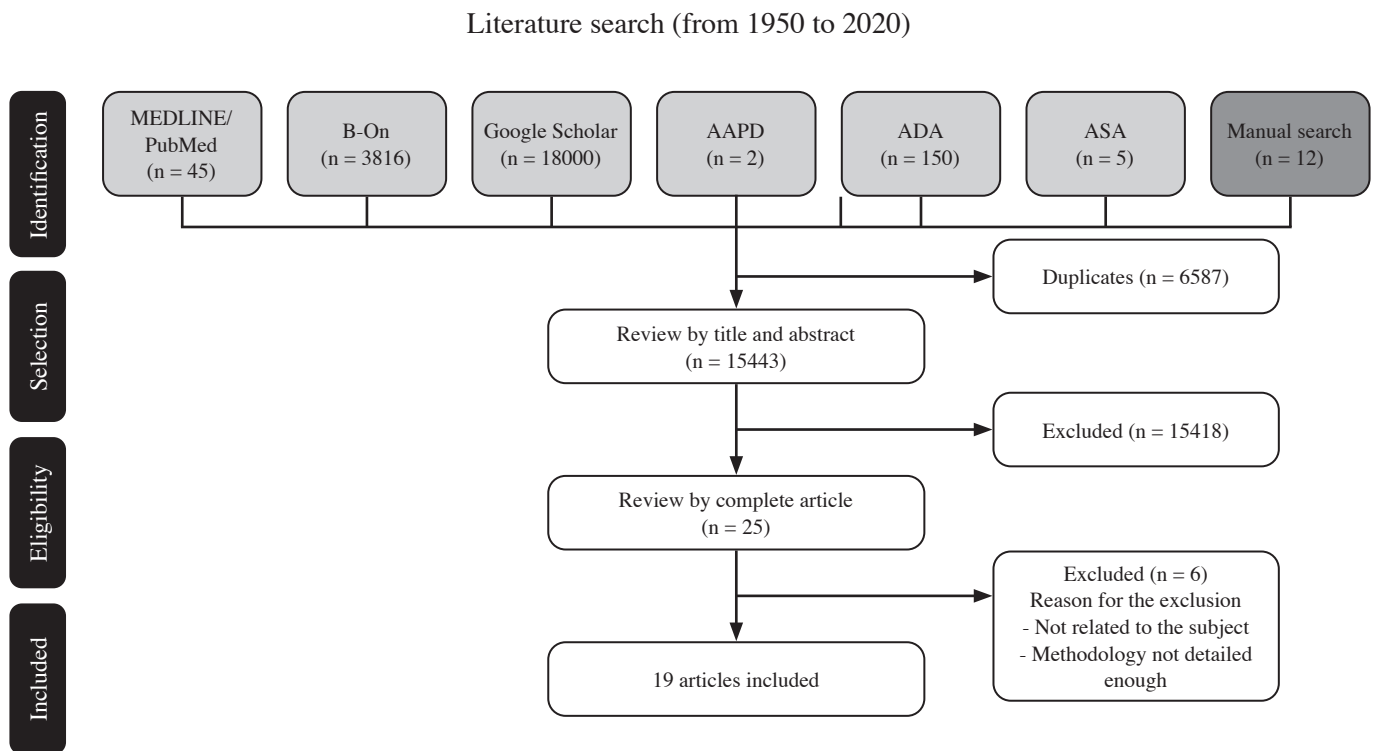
Literature search (from 1950 to 2020)

Identification

MEDLINE/ PubMed (n = 45)

B-On (n = 3816)

Google Scholar (n = 18000)

AAPD (n = 2)

ADA (n = 150)

ASA (n = 5)

Manual search (n = 12)

Duplicates (n = 6587)

Selection

Review by title and abstract (n = 15443)

Excluded (n = 15418)

Eligibility

Review by complete article (n = 25)

Excluded (n = 6)
Reason for the exclusion
- Not related to the subject
- Methodology not detailed enough

Included

19 articles included